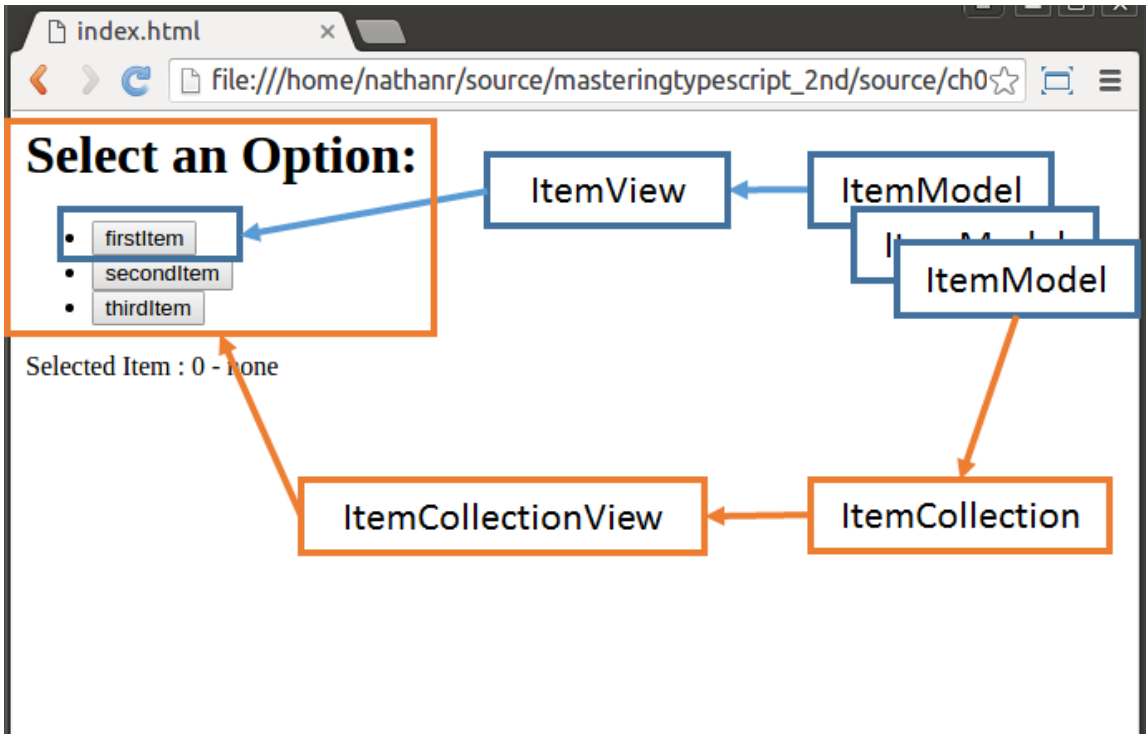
index.html ×

file:///home/nathanr/source/masteringtypescript_2nd/source/ch0

Select an Option:

- firstItem
- secondItem
- thirdItem

Selected Item : 0 - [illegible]one

ItemView

ItemModel

It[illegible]Mod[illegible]

ItemModel

ItemCollectionView

ItemCollection